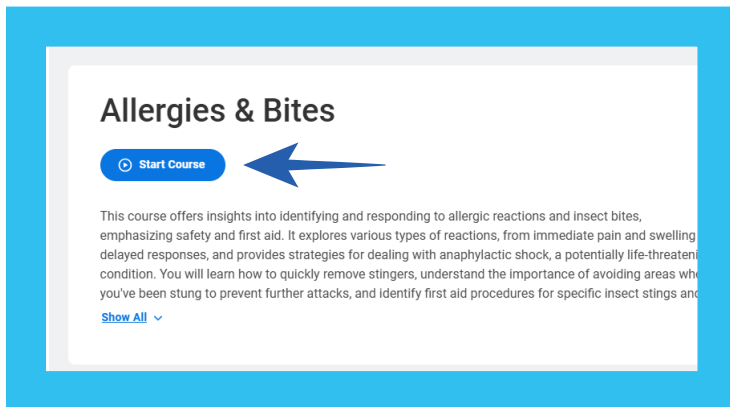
Allergies & Bites

Start Course

This course offers insights into identifying and responding to allergic reactions and insect bites, emphasizing safety and first aid. It explores various types of reactions, from immediate pain and swelling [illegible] delayed responses, and provides strategies for dealing with anaphylactic shock, a potentially life-threateni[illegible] condition. You will learn how to quickly remove stingers, understand the importance of avoiding areas wh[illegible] you've been stung to prevent further attacks, and identify first aid procedures for specific insect stings an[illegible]

Show All